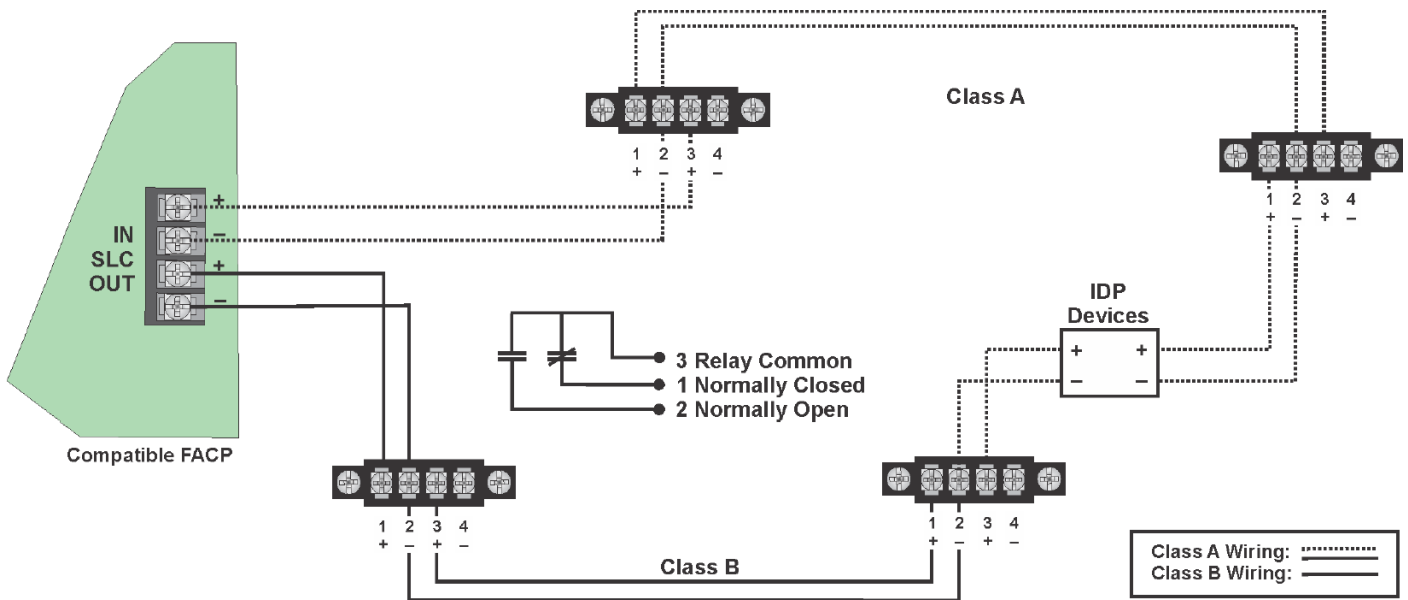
Class A

1 2 3 4
+ – + –

1 2 3 4
+ – + –

+
IN –
SLC +
OUT –

IDP
Devices

+ +
– –

3 Relay Common
1 Normally Closed
2 Normally Open

Compatible FACP

1 2 3 4
+ – + –

1 2 3 4
+ – + –

Class B

Class A Wiring:
Class B Wiring: